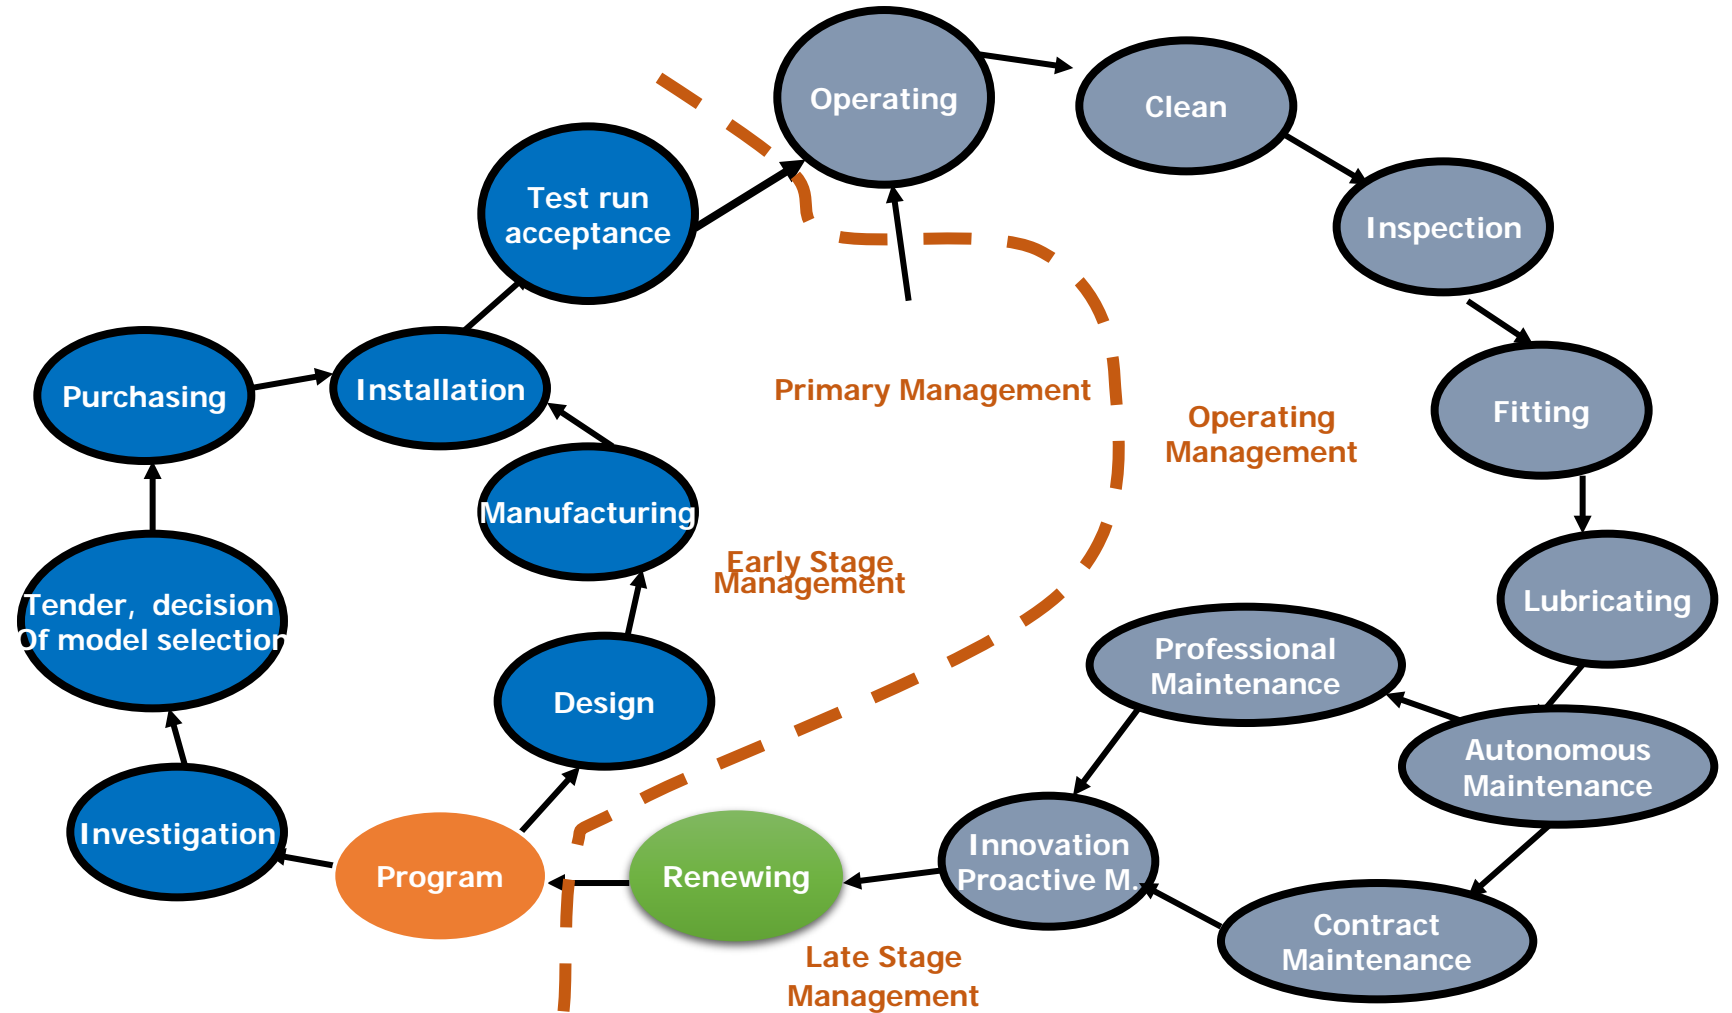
Operating

Clean

Test run acceptance

Inspection

Purchasing

Installation

Primary Management

Operating Management

Fitting

Manufacturing

Early Stage Management

Tender, decision Of model selection

Lubricating

Professional Maintenance

Design

Autonomous Maintenance

Investigation

Program

Renewing

Innovation Proactive M.

Contract Maintenance

Late Stage Management